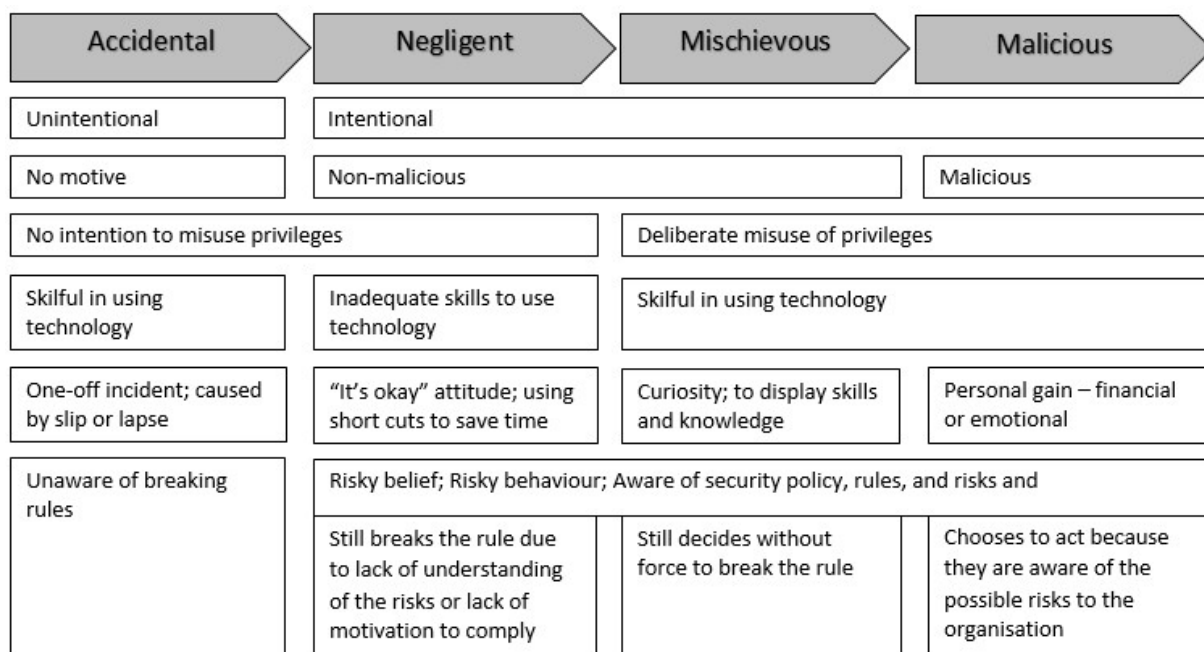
Accidental

Negligent

Mischievous

Malicious

Unintentional

Intentional

No motive

Non-malicious

Malicious

No intention to misuse privileges

Deliberate misuse of privileges

Skilful in using technology

Inadequate skills to use technology

Skilful in using technology

One-off incident; caused by slip or lapse

"It's okay" attitude; using short cuts to save time

Curiosity; to display skills and knowledge

Personal gain – financial or emotional

Unaware of breaking rules

Risky belief; Risky behaviour; Aware of security policy, rules, and risks and

Still breaks the rule due to lack of understanding of the risks or lack of motivation to comply

Still decides without force to break the rule

Chooses to act because they are aware of the possible risks to the organisation